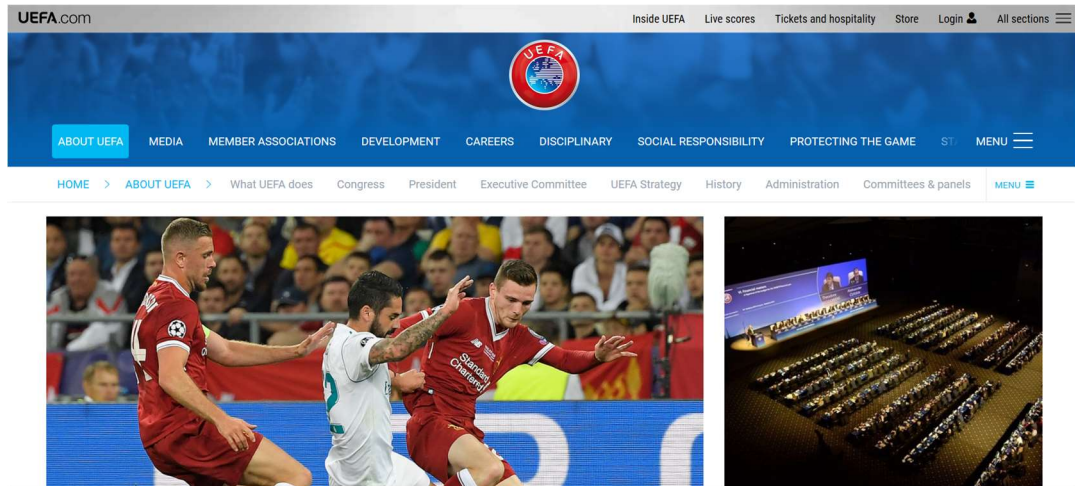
UEFA.com

Inside UEFA Live scores Tickets and hospitality Store Login All sections

UEFA

ABOUT UEFA MEDIA MEMBER ASSOCIATIONS DEVELOPMENT CAREERS DISCIPLINARY SOCIAL RESPONSIBILITY PROTECTING THE GAME ST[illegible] MENU

HOME > ABOUT UEFA > What UEFA does Congress President Executive Committee UEFA Strategy History Administration Committees & panels MENU

Standard Chartered